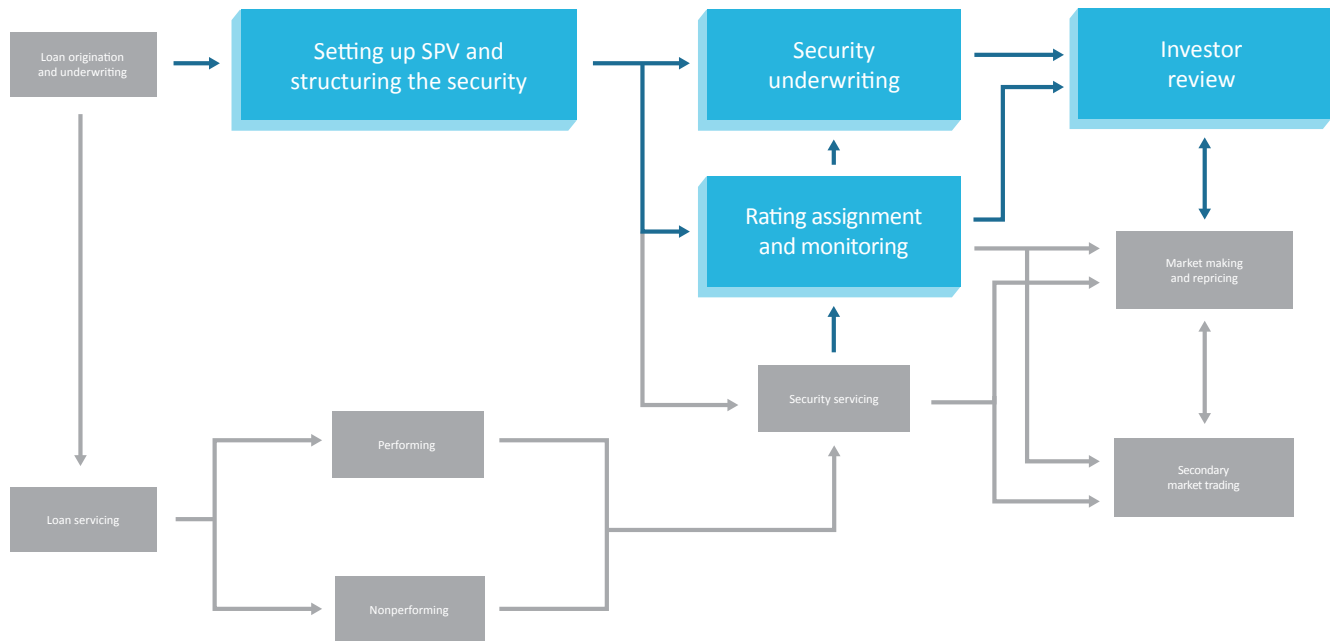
Loan origination and underwriting

Setting up SPV and structuring the security

Security underwriting

Investor review

Rating assignment and monitoring

Market making and repricing

Security servicing

Performing

Loan servicing

Secondary market trading

Nonperforming